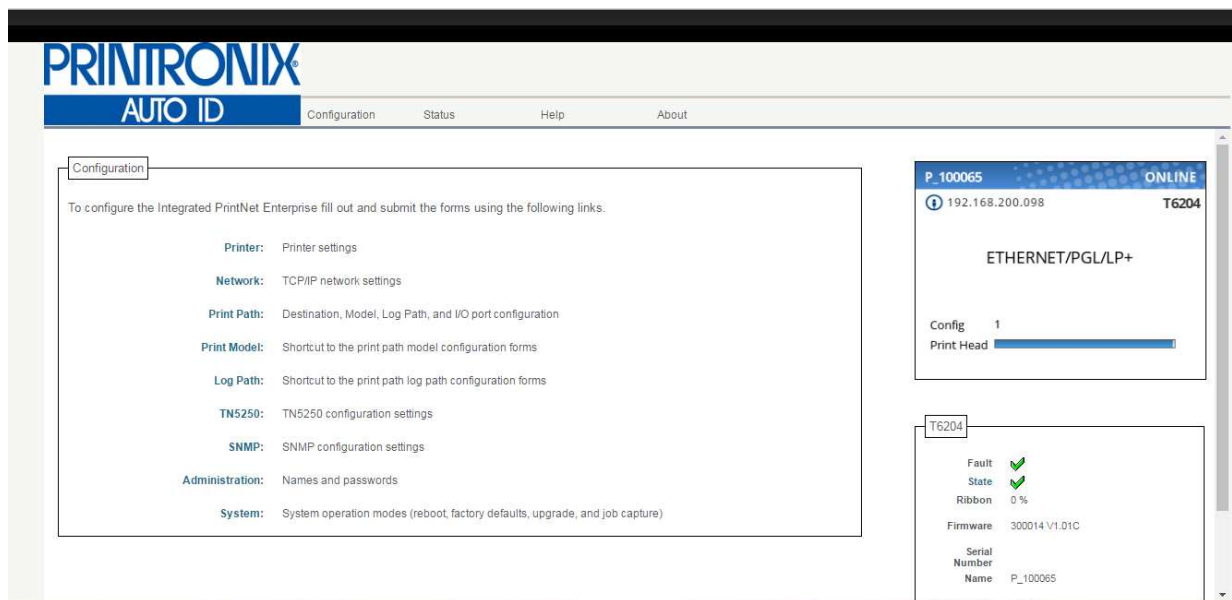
PRINTRONIX®
AUTO ID

Configuration Status Help About

Configuration

To configure the Integrated PrintNet Enterprise fill out and submit the forms using the following links.

Printer: Printer settings

Network: TCP/IP network settings

Print Path: Destination, Model, Log Path, and I/O port configuration

Print Model: Shortcut to the print path model configuration forms

Log Path: Shortcut to the print path log path configuration forms

TN5250: TN5250 configuration settings

SNMP: SNMP configuration settings

Administration: Names and passwords

System: System operation modes (reboot, factory defaults, upgrade, and job capture)

P_100065 ONLINE
192.168.200.098 T6204

ETHERNET/PGL/LP+

Config 1
Print Head

T6204

Fault
State
Ribbon 0 %
Firmware 300014 V1.01C
Serial Number
Name P_100065